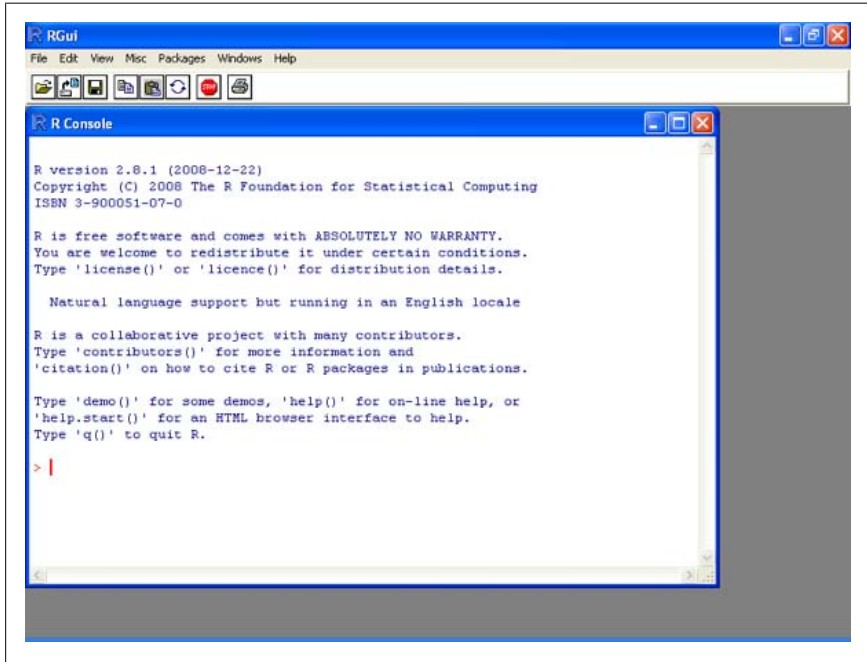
RGui

File Edit View Misc Packages Windows Help

R Console

R version 2.8.1 (2008-12-22)
Copyright (C) 2008 The R Foundation for Statistical Computing
ISBN 3-900051-07-0

R is free software and comes with ABSOLUTELY NO WARRANTY.
You are welcome to redistribute it under certain conditions.
Type 'license()' or 'licence()' for distribution details.

Natural language support but running in an English locale

R is a collaborative project with many contributors.
Type 'contributors()' for more information and
'citation()' on how to cite R or R packages in publications.

Type 'demo()' for some demos, 'help()' for on-line help, or
'help.start()' for an HTML browser interface to help.
Type 'q()' to quit R.

>